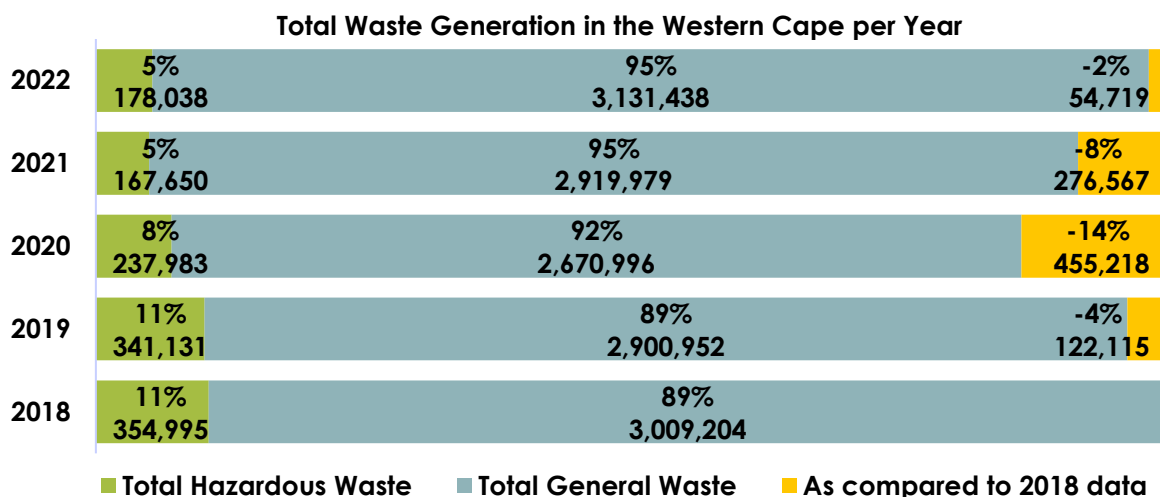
Total Waste Generation in the Western Cape per Year

2022
5%
178,038
95%
3,131,438
-2%
54,719

2021
5%
167,650
95%
2,919,979
-8%
276,567

2020
8%
237,983
92%
2,670,996
-14%
455,218

2019
11%
341,131
89%
2,900,952
-4%
122,115

2018
11%
354,995
89%
3,009,204

Total Hazardous Waste
Total General Waste
As compared to 2018 data